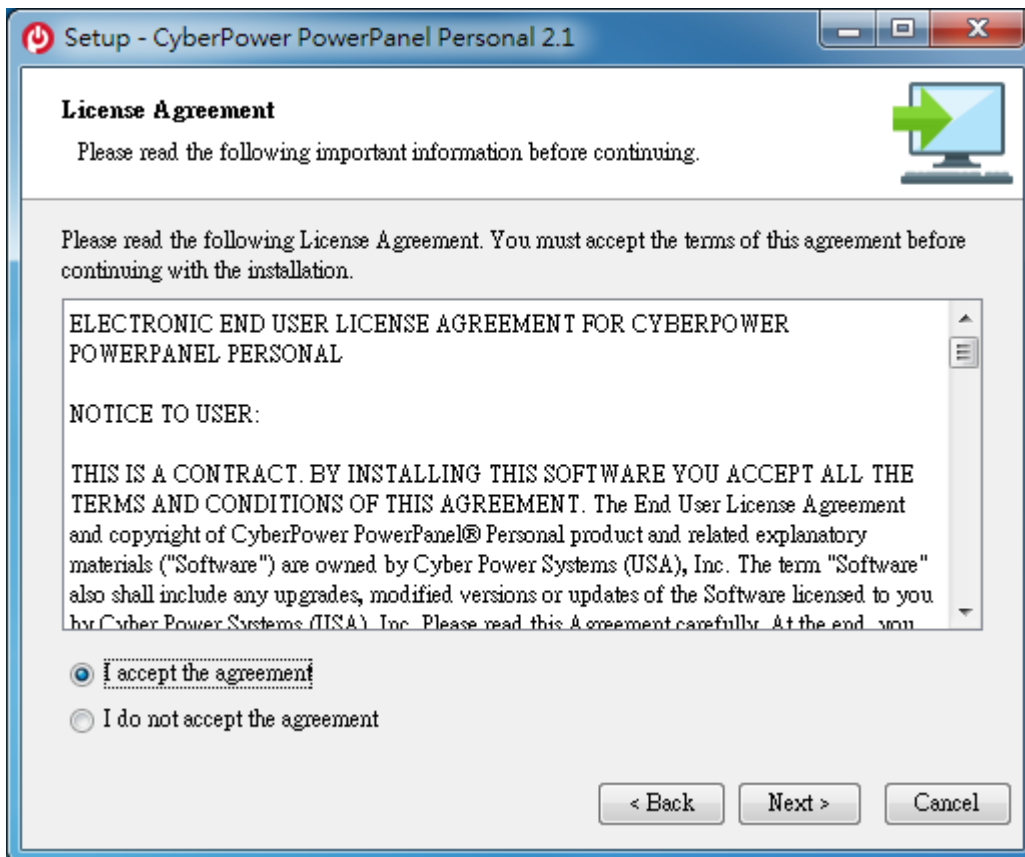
Setup - CyberPower PowerPanel Personal 2.1

License Agreement

Please read the following important information before continuing.

Please read the following License Agreement. You must accept the terms of this agreement before continuing with the installation.

ELECTRONIC END USER LICENSE AGREEMENT FOR CYBERPOWER POWERPANEL PERSONAL

NOTICE TO USER:

THIS IS A CONTRACT. BY INSTALLING THIS SOFTWARE YOU ACCEPT ALL THE TERMS AND CONDITIONS OF THIS AGREEMENT. The End User License Agreement and copyright of CyberPower PowerPanel® Personal product and related explanatory materials ("Software") are owned by Cyber Power Systems (USA), Inc. The term "Software" also shall include any upgrades, modified versions or updates of the Software licensed to you by Cyber Power Systems (USA), Inc. Please read this Agreement carefully. At the end, you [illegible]

I accept the agreement

I do not accept the agreement

< Back

Next >

Cancel